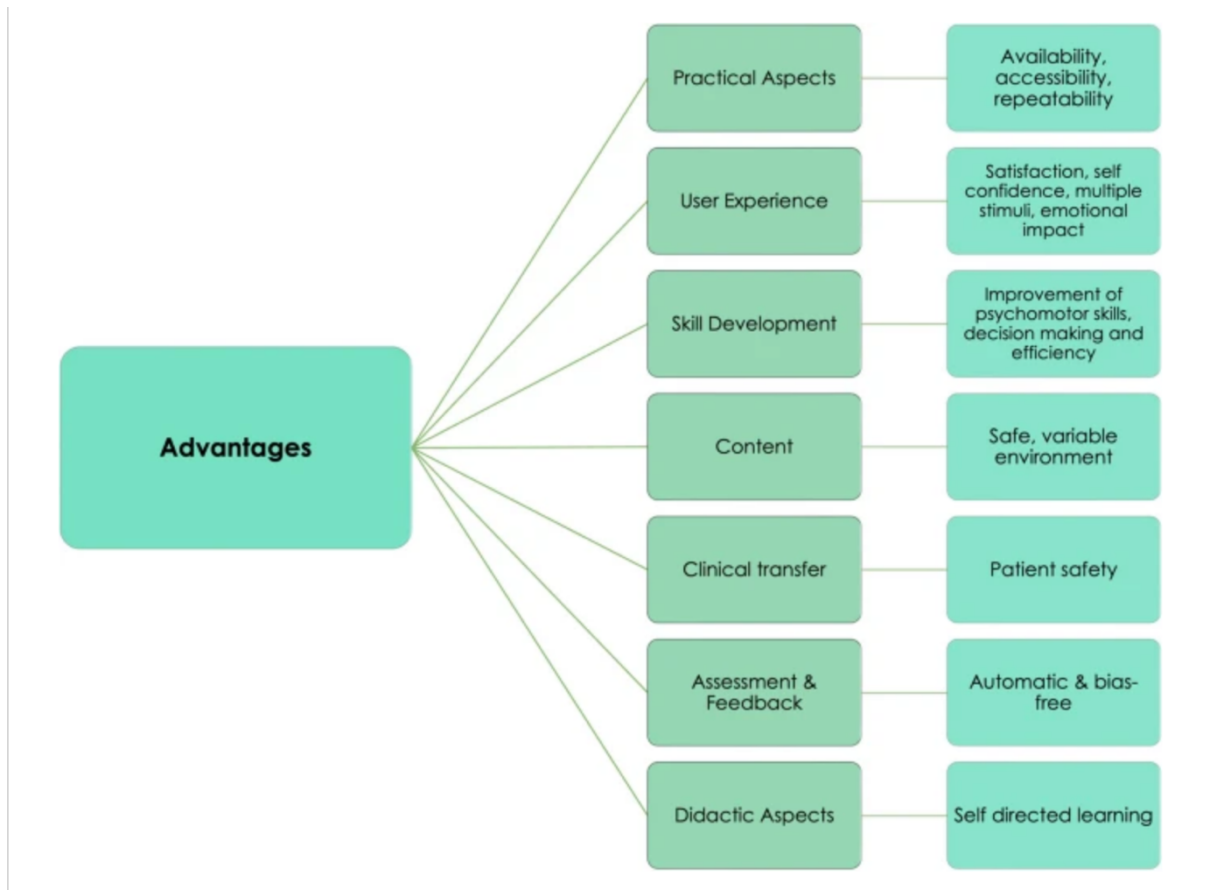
Advantages

Practical Aspects

Availability, accessibility, repeatability

User Experience

Satisfaction, self confidence, multiple stimuli, emotional impact

Skill Development

Improvement of psychomotor skills, decision making and efficiency

Content

Safe, variable environment

Clinical transfer

Patient safety

Assessment & Feedback

Automatic & bias-free

Didactic Aspects

Self directed learning